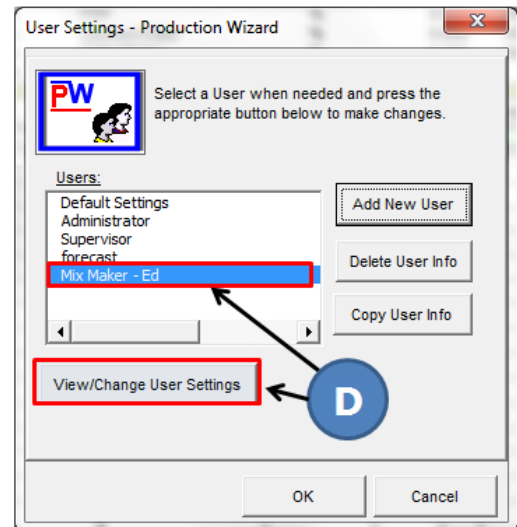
User Settings - Production Wizard

PW

Select a User when needed and press the appropriate button below to make changes.

Users:
Default Settings
Administrator
Supervisor
forecast
Mix Maker - Ed

Add New User

Delete User Info

Copy User Info

View/Change User Settings

D

OK

Cancel